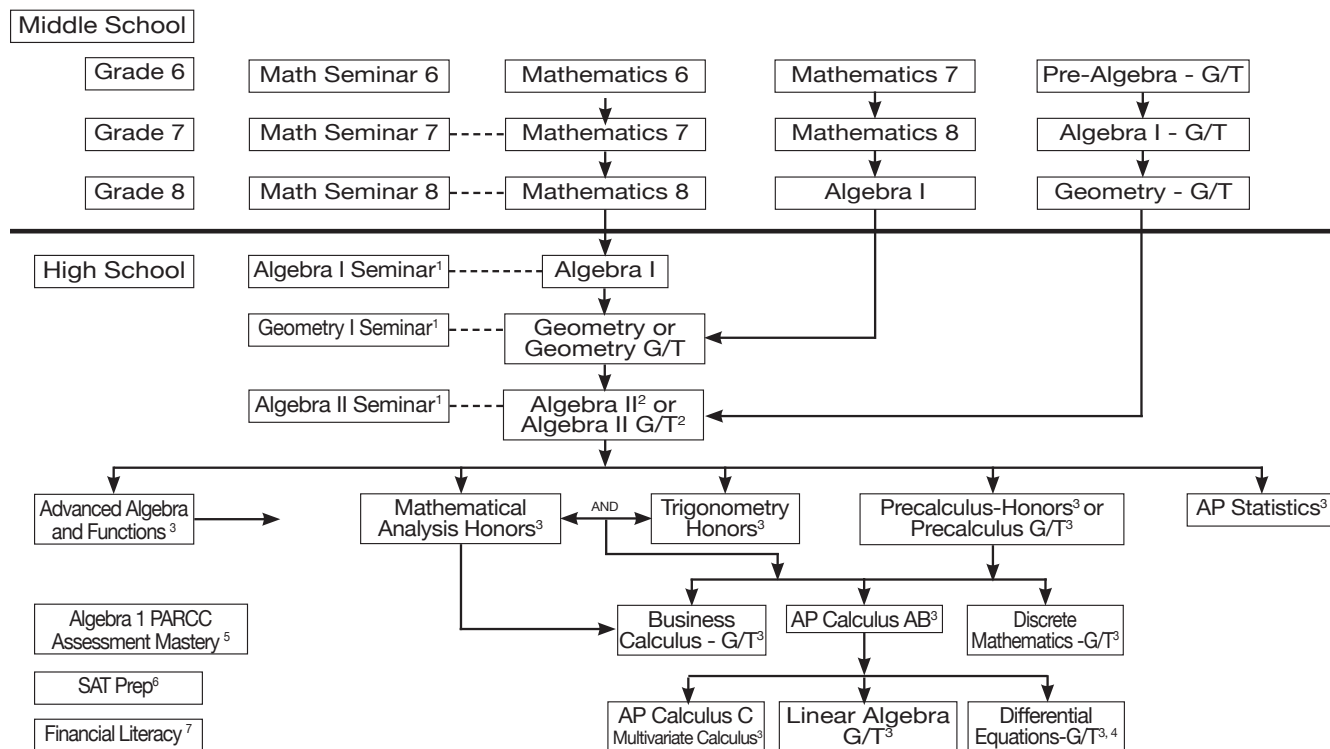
Middle School

Grade 6
Grade 7
Grade 8

Math Seminar 6
Math Seminar 7
Math Seminar 8

Mathematics 6
Mathematics 7
Mathematics 8

Mathematics 7
Mathematics 8
Algebra I

Pre-Algebra - G/T
Algebra I - G/T
Geometry - G/T

High School

Algebra I Seminar$^1$
Algebra I

Geometry I Seminar$^1$
Geometry or Geometry G/T

Algebra II Seminar$^1$
Algebra II$^2$ or Algebra II G/T$^2$

Advanced Algebra and Functions $^3$

Mathematical Analysis Honors$^3$

AND

Trigonometry Honors$^3$

Precalculus-Honors$^3$ or Precalculus G/T$^3$

AP Statistics$^3$

Algebra 1 PARCC Assessment Mastery $^5$

SAT Prep$^6$

Financial Literacy $^7$

Business Calculus - G/T$^3$

AP Calculus AB$^3$

Discrete Mathematics -G/T$^3$

AP Calculus C Multivariate Calculus$^3$

Linear Algebra G/T$^3$

Differential Equations-G/T$^{3, 4}$